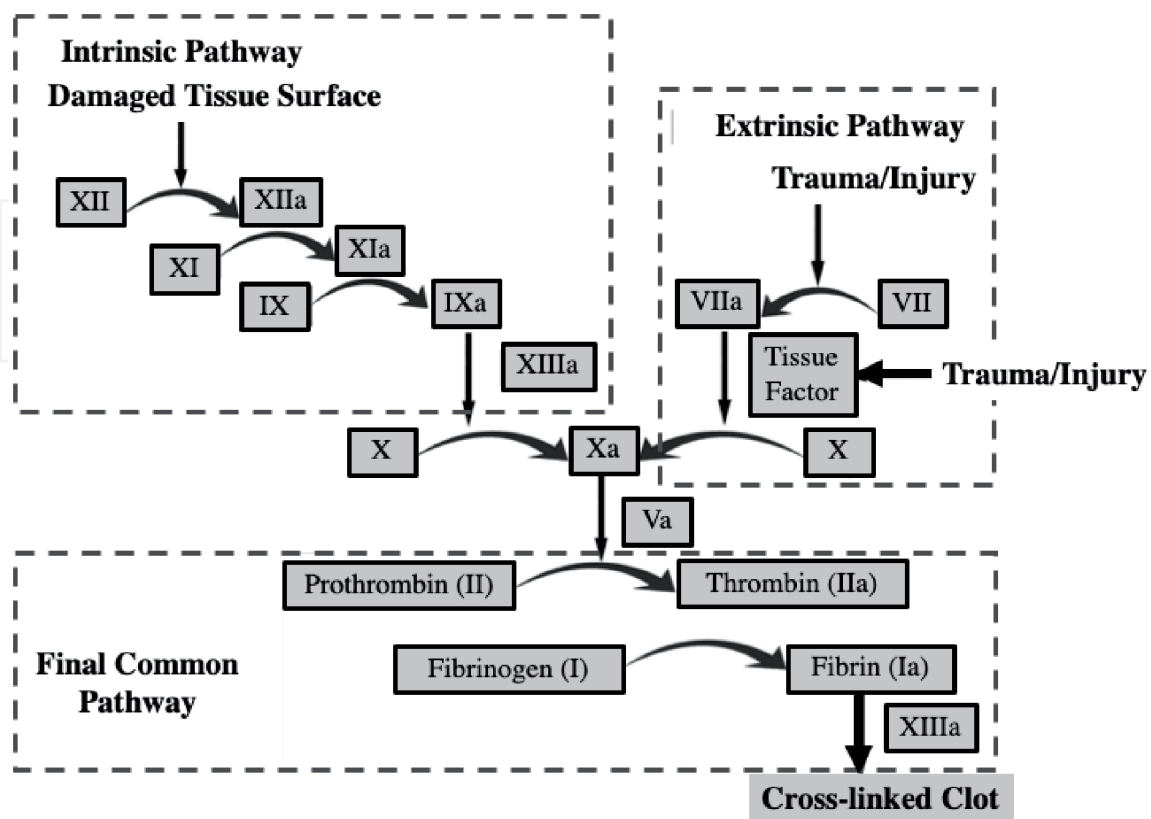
Intrinsic Pathway
Damaged Tissue Surface

XII
XIIa
XI
XIa
IX
IXa
XIIIa

Extrinsic Pathway
Trauma/Injury

VIIa
VII
Tissue Factor
Trauma/Injury

X
Xa
X
Va

Prothrombin (II)
Thrombin (IIa)

Final Common Pathway

Fibrinogen (I)
Fibrin (Ia)
XIIIa

Cross-linked Clot